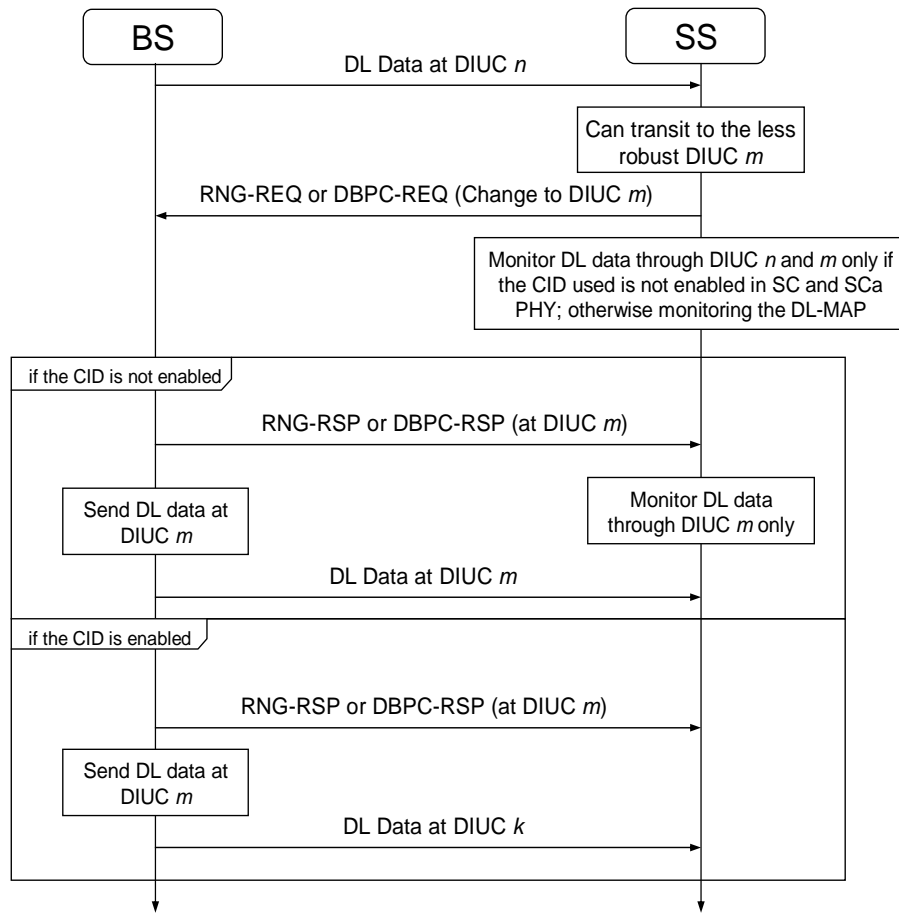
BS

SS

DL Data at DIUC *n*

Can transit to the less robust DIUC *m*

RNG-REQ or DBPC-REQ (Change to DIUC *m*)

Monitor DL data through DIUC *n* and *m* only if the CID used is not enabled in SC and SCa PHY; otherwise monitoring the DL-MAP

if the CID is not enabled

RNG-RSP or DBPC-RSP (at DIUC *m*)

Send DL data at DIUC *m*

Monitor DL data through DIUC *m* only

DL Data at DIUC *m*

if the CID is enabled

RNG-RSP or DBPC-RSP (at DIUC *m*)

Send DL data at DIUC *m*

DL Data at DIUC *k*